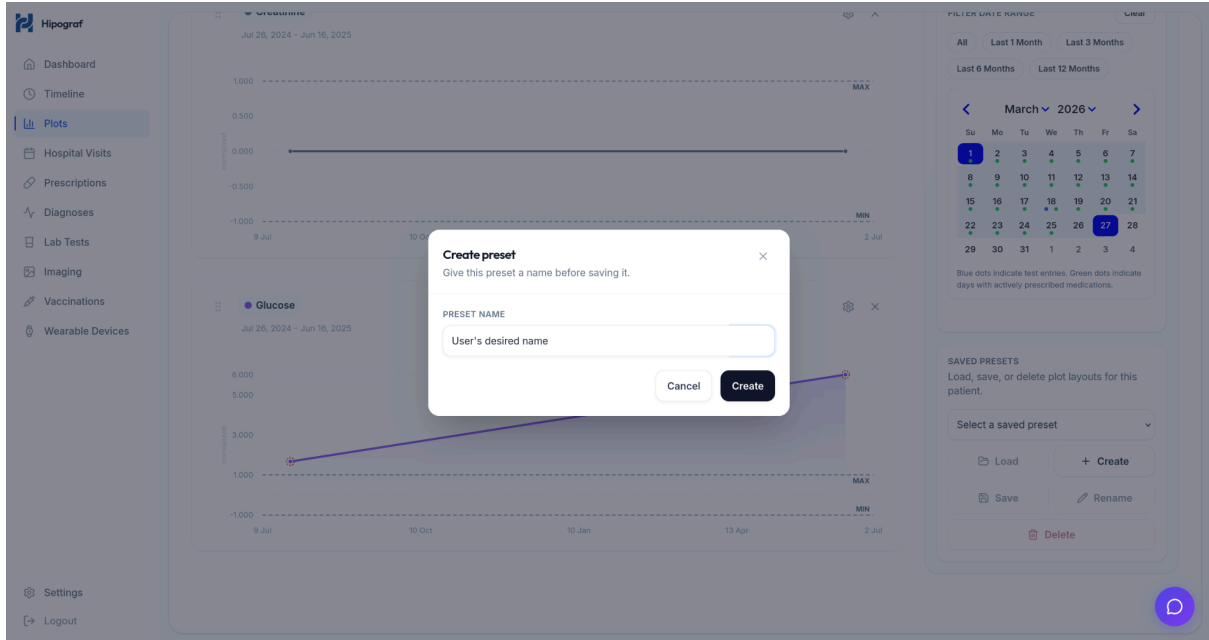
Hipograf

Dashboard
Timeline
Plots
Hospital Visits
Prescriptions
Diagnoses
Lab Tests
Imaging
Vaccinations
Wearable Devices

Settings
Logout

Creatinine
Jul 26, 2024 - Jun 16, 2025

1.000
MAX
0.500
0.000
-0.500
-1.000
MIN
9 Jul
10 Oc
2 Jul

Glucose
Jul 26, 2024 - Jun 16, 2025

6.000
5.000
3.000
1.000
MAX
-1.000
MIN
9 Jul
10 Oct
10 Jan
13 Apr
2 Jul

FILTER DATE RANGE
Clear
All
Last 1 Month
Last 3 Months
Last 6 Months
Last 12 Months

March 2026

| Su | Mo | Tu | We | Th | Fr | Sa |
|---|---|---|---|---|---|---|
| 1 | 2 | 3 | 4 | 5 | 6 | 7 |
| 8 | 9 | 10 | 11 | 12 | 13 | 14 |
| 15 | 16 | 17 | 18 | 19 | 20 | 21 |
| 22 | 23 | 24 | 25 | 26 | 27 | 28 |
| 29 | 30 | 31 | 1 | 2 | 3 | 4 |

Blue dots indicate test entries. Green dots indicate days with actively prescribed medications.

SAVED PRESETS
Load, save, or delete plot layouts for this patient.
Select a saved preset
Load
+ Create
Save
Rename
Delete

Create preset
Give this preset a name before saving it.
PRESET NAME
User's desired name
Cancel
Create